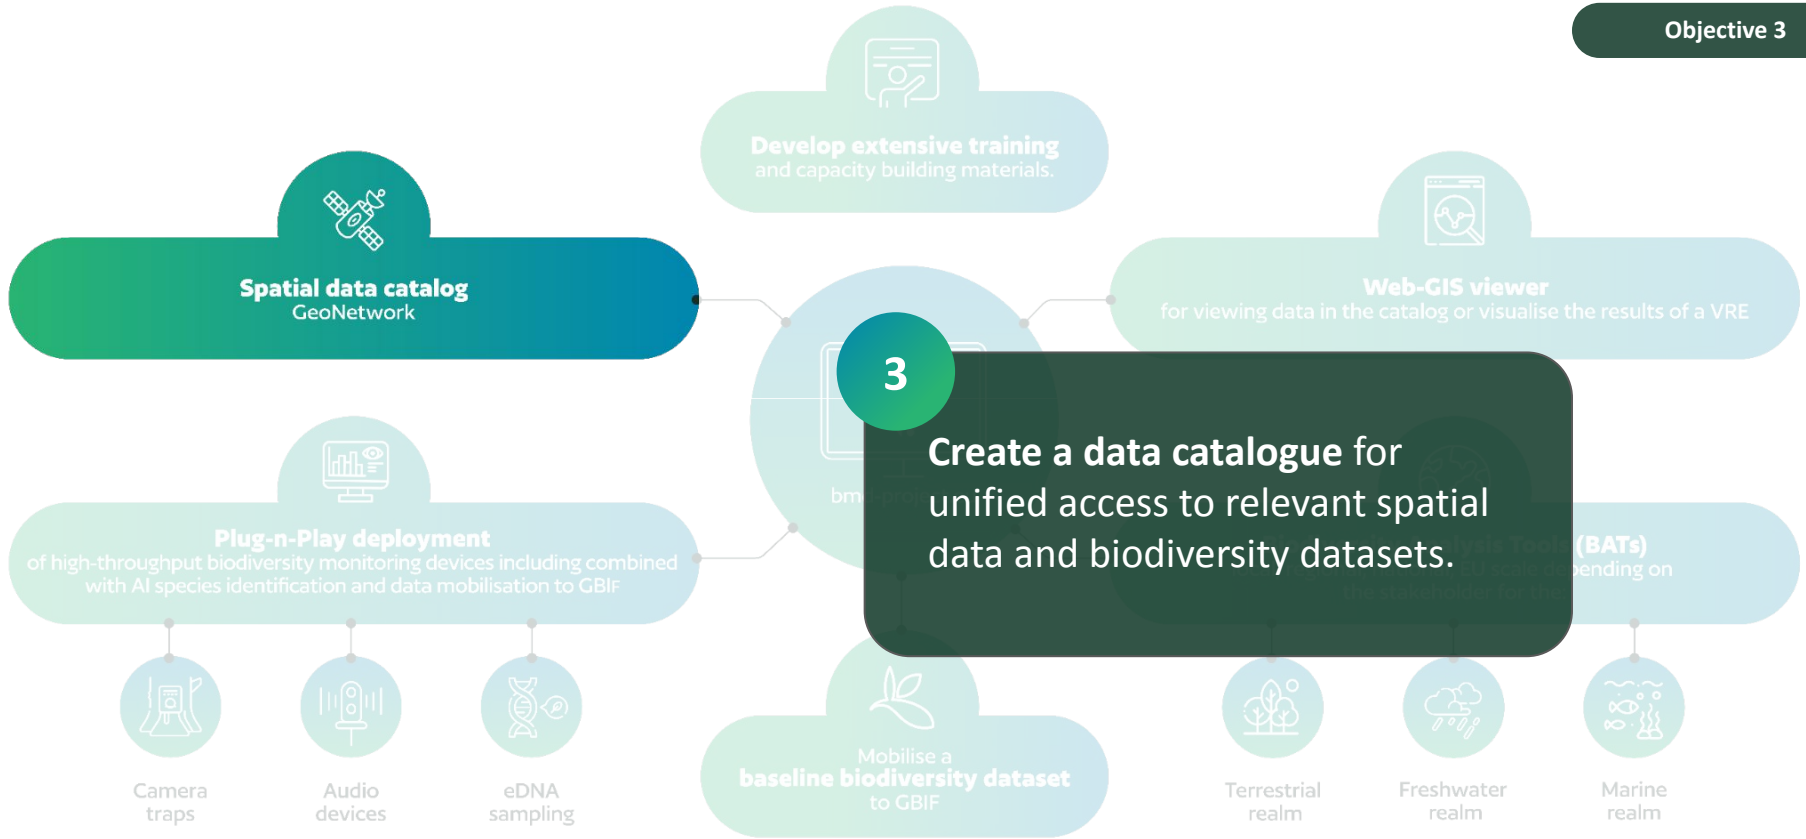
Objective 3

Develop extensive training and capacity building materials.

Spatial data catalog
GeoNetwork

Web-GIS viewer
for viewing data in the catalog or visualise the results of a VRE

3

Create a data catalogue for unified access to relevant spatial data and biodiversity datasets.

bm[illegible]

Plug-n-Play deployment
of high-throughput biodiversity monitoring devices including combined with AI species identification and data mobilisation to GBIF

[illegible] (BATs)
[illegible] EU scale depending on the stakeholder for the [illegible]

Camera traps

Audio devices

eDNA sampling

Mobilise a baseline biodiversity dataset to GBIF

Terrestrial realm

Freshwater realm

Marine realm